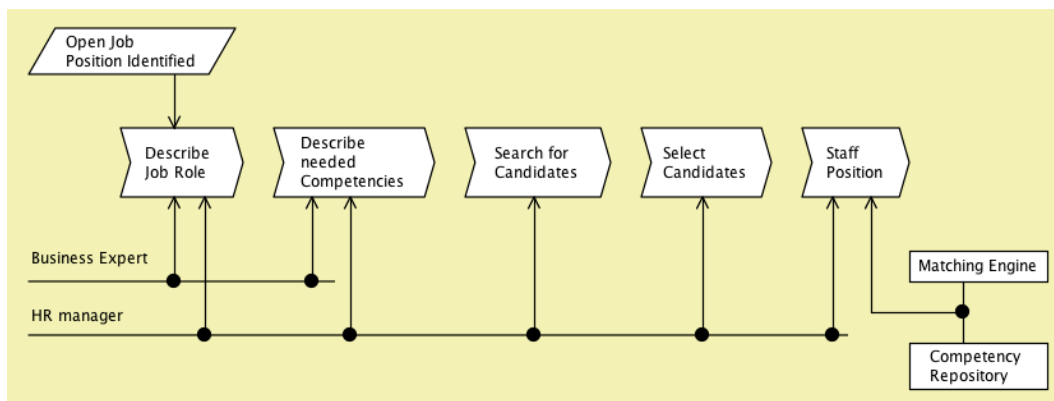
Open Job Position Identified

Describe Job Role

Describe needed Competencies

Search for Candidates

Select Candidates

Staff Position

Business Expert

HR manager

Matching Engine

Competency Repository